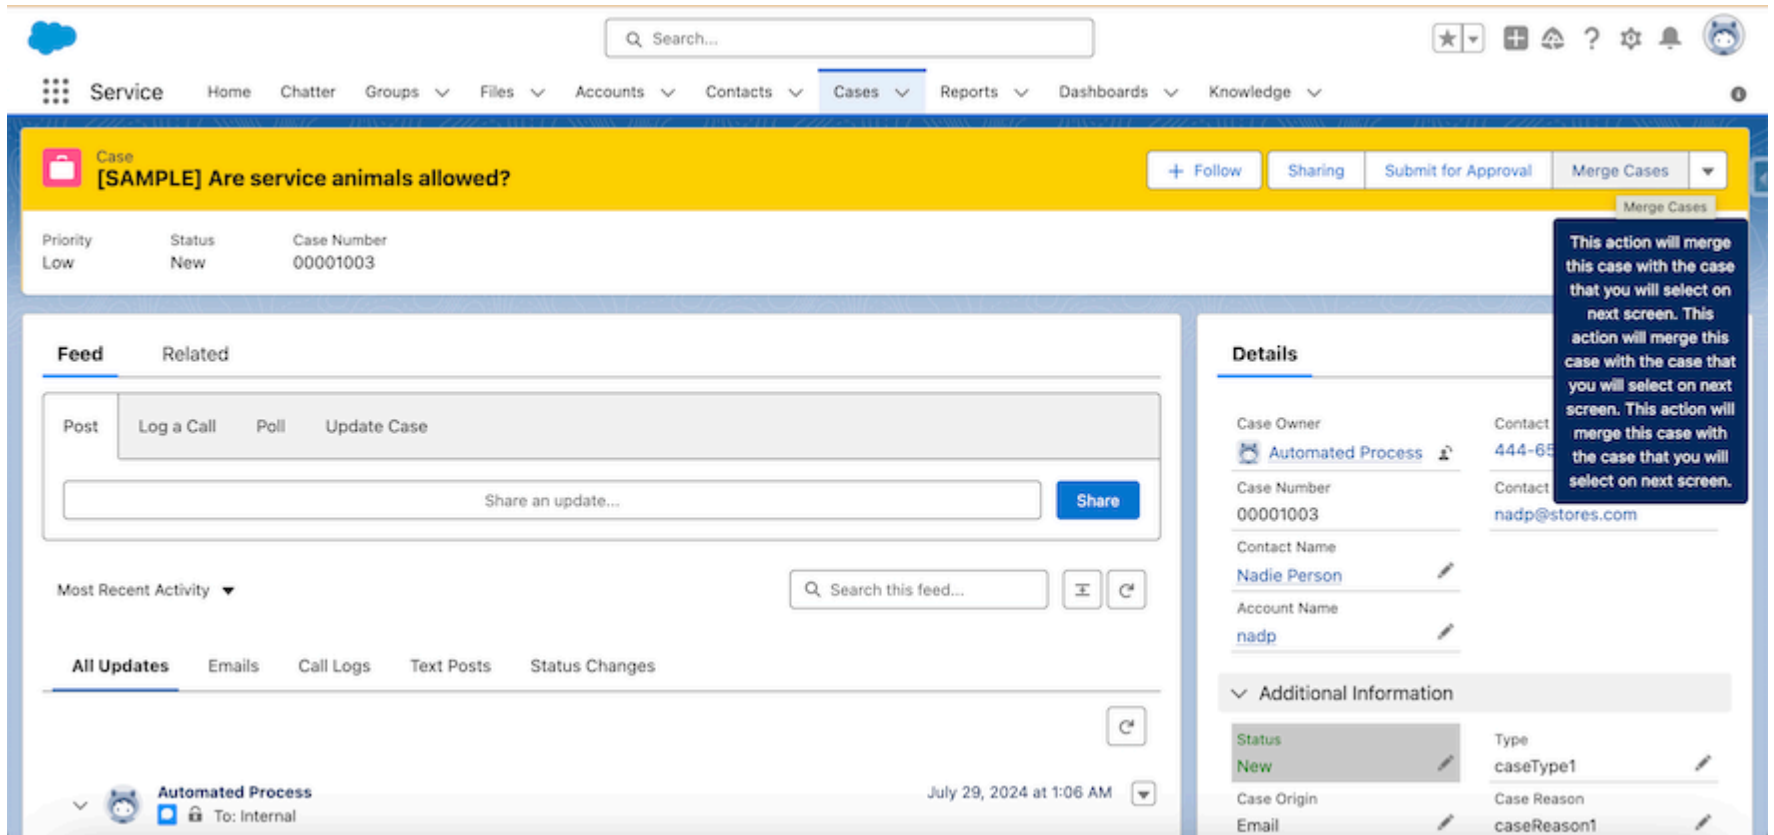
Search...

Service Home Chatter Groups Files Accounts Contacts Cases Reports Dashboards Knowledge

Case
[SAMPLE] Are service animals allowed?

+ Follow | Sharing | Submit for Approval | Merge Cases

Merge Cases

This action will merge this case with the case that you will select on next screen. This action will merge this case with the case that you will select on next screen. This action will merge this case with the case that you will select on next screen.

Priority
Low

Status
New

Case Number
00001003

Feed Related

Post Log a Call Poll Update Case

Share an update...

Share

Most Recent Activity

Search this feed...

All Updates Emails Call Logs Text Posts Status Changes

Automated Process
To: Internal

July 29, 2024 at 1:06 AM

Details

Case Owner
Automated Process

Contact
444-65

Case Number
00001003

Contact
nadp@stores.com

Contact Name
Nadie Person

Account Name
nadp

Additional Information

Status
New

Type
caseType1

Case Origin
Email

Case Reason
caseReason1